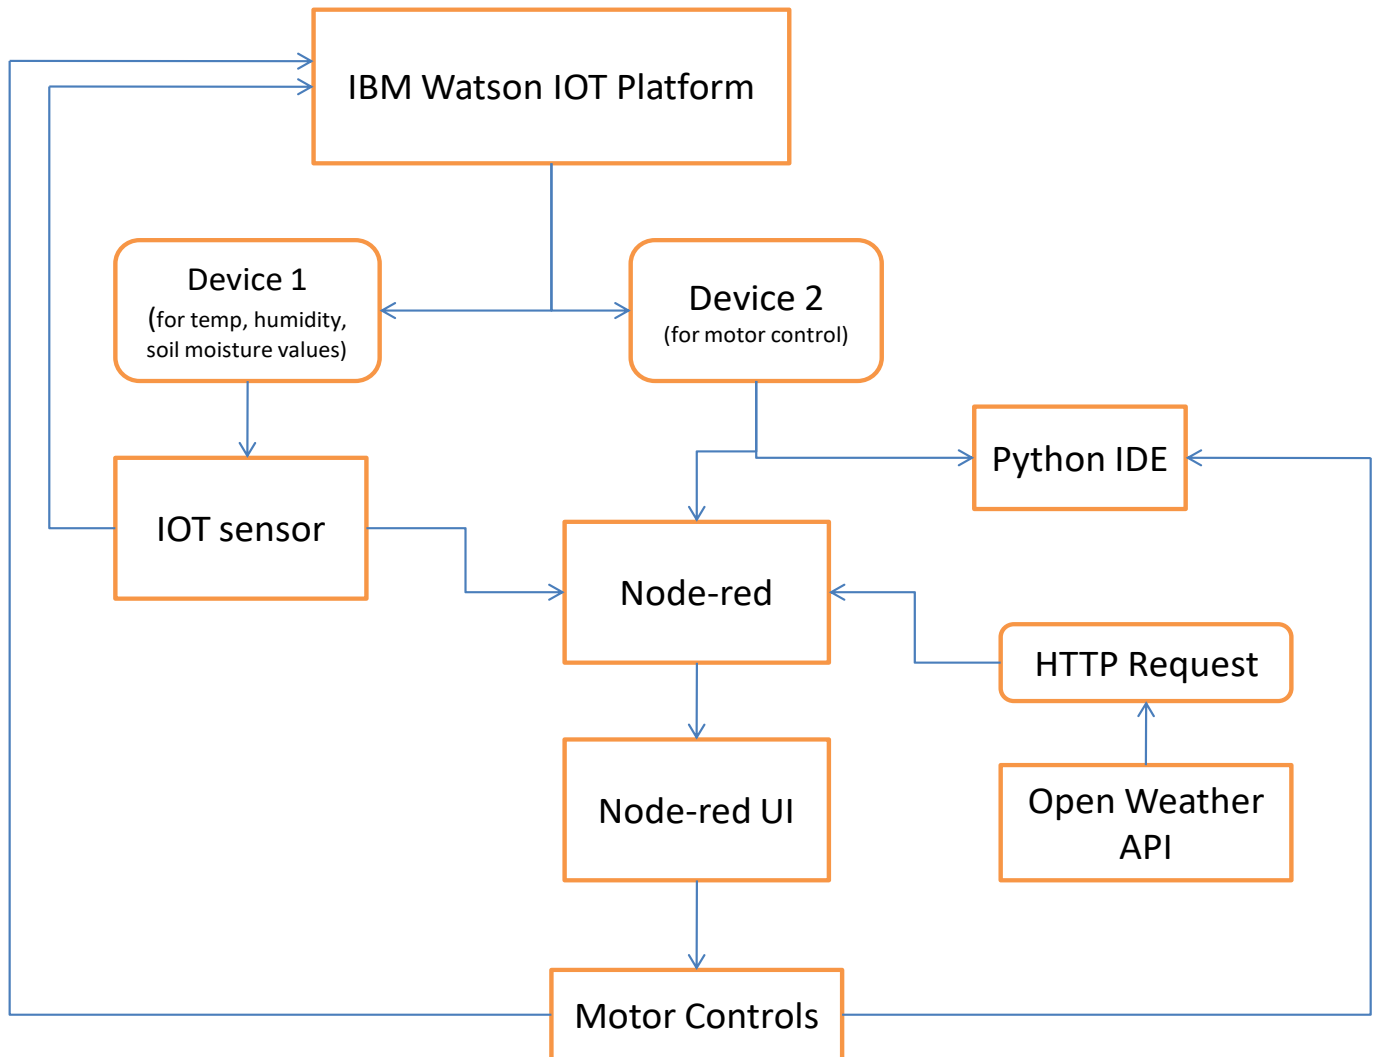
IBM Watson IOT Platform

Device 1
(for temp, humidity, soil moisture values)

Device 2
(for motor control)

Python IDE

IOT sensor

Node-red

HTTP Request

Node-red UI

Open Weather API

Motor Controls